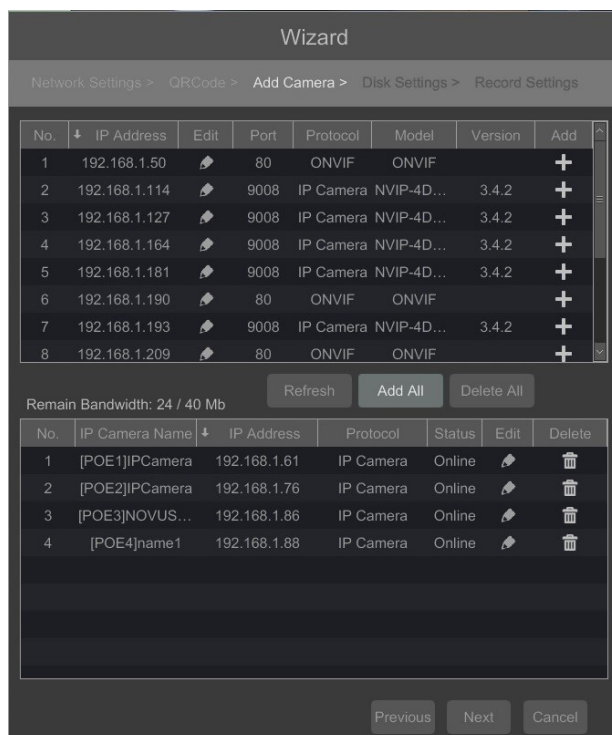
Wizard

Network Settings > QRCode > Add Camera > Disk Settings > Record Settings

| No. | IP Address | Edit | Port | Protocol | Model | Version | Add |
|---|---|---|---|---|---|---|---|
| 1 | 192.168.1.50 | | 80 | ONVIF | ONVIF | | + |
| 2 | 192.168.1.114 | | 9008 | IP Camera | NVIP-4D... | 3.4.2 | + |
| 3 | 192.168.1.127 | | 9008 | IP Camera | NVIP-4D... | 3.4.2 | + |
| 4 | 192.168.1.164 | | 9008 | IP Camera | NVIP-4D... | 3.4.2 | + |
| 5 | 192.168.1.181 | | 9008 | IP Camera | NVIP-4D... | 3.4.2 | + |
| 6 | 192.168.1.190 | | 80 | ONVIF | ONVIF | | + |
| 7 | 192.168.1.193 | | 9008 | IP Camera | NVIP-4D... | 3.4.2 | + |
| 8 | 192.168.1.209 | | 80 | ONVIF | ONVIF | | + |

Refresh Add All Delete All

Remain Bandwidth: 24 / 40 Mb

| No. | IP Camera Name | IP Address | Protocol | Status | Edit | Delete |
|---|---|---|---|---|---|---|
| 1 | [POE1]IPCamera | 192.168.1.61 | IP Camera | Online | | |
| 2 | [POE2]IPCamera | 192.168.1.76 | IP Camera | Online | | |
| 3 | [POE3]NOVUS... | 192.168.1.86 | IP Camera | Online | | |
| 4 | [POE4]name1 | 192.168.1.88 | IP Camera | Online | | |

Previous Next Cancel